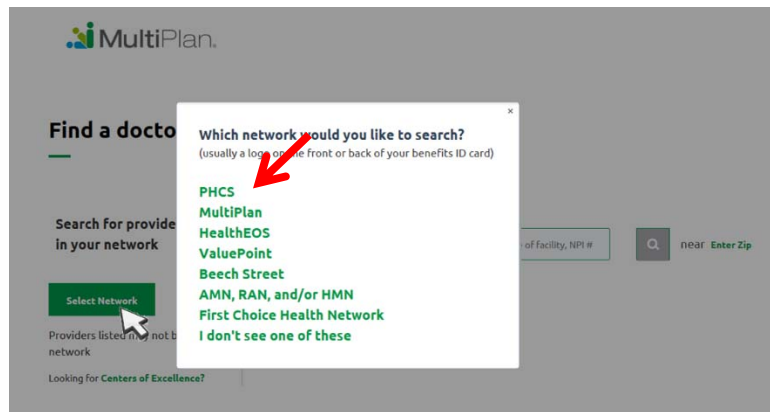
MultiPlan.

Find a docto

Search for provide
in your network

Select Network

Providers listed m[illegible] not b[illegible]
network

Looking for Centers of Excellence?

of facility, NPI #

near Enter Zip

×

Which network would you like to search?
(usually a log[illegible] on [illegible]e front or back of your benefits ID card)

PHCS
MultiPlan
HealthEOS
ValuePoint
Beech Street
AMN, RAN, and/or HMN
First Choice Health Network
I don't see one of these